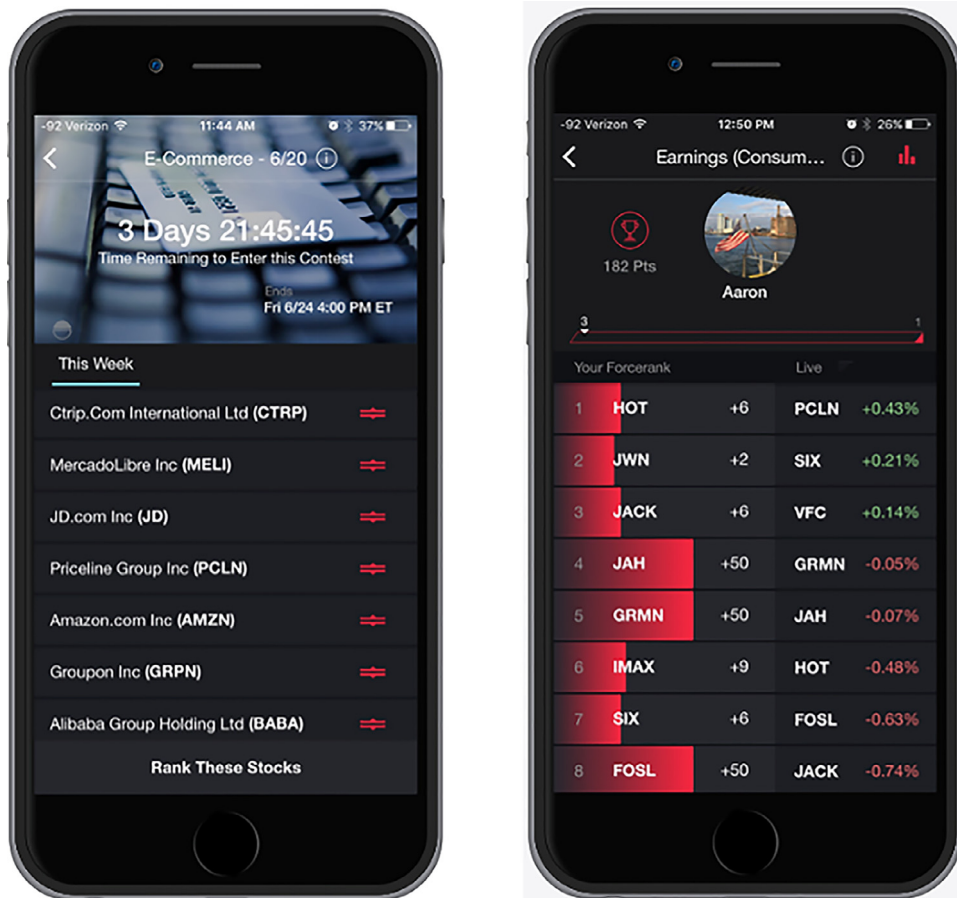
-92 Verizon 11:44 AM 37%

E-Commerce - 6/20

3 Days 21:45:45
Time Remaining to Enter this Contest

Ends
Fri 6/24 4:00 PM ET

This Week

Ctrip.Com International Ltd (CTRP)

MercadoLibre Inc (MELI)

JD.com Inc (JD)

Priceline Group Inc (PCLN)

Amazon.com Inc (AMZN)

Groupon Inc (GRPN)

Alibaba Group Holding Ltd (BABA)

Rank These Stocks

-92 Verizon 12:50 PM 26%

Earnings (Consum...

182 Pts

Aaron

3 1

Your Forcerank Live

| | | | | |
|---|---|---|---|---|
| 1 | HOT | +6 | PCLN | +0.43% |
| 2 | JWN | +2 | SIX | +0.21% |
| 3 | JACK | +6 | VFC | +0.14% |
| 4 | JAH | +50 | GRMN | -0.05% |
| 5 | GRMN | +50 | JAH | -0.07% |
| 6 | IMAX | +9 | HOT | -0.48% |
| 7 | SIX | +6 | FOSL | -0.63% |
| 8 | FOSL | +50 | JACK | -0.74% |